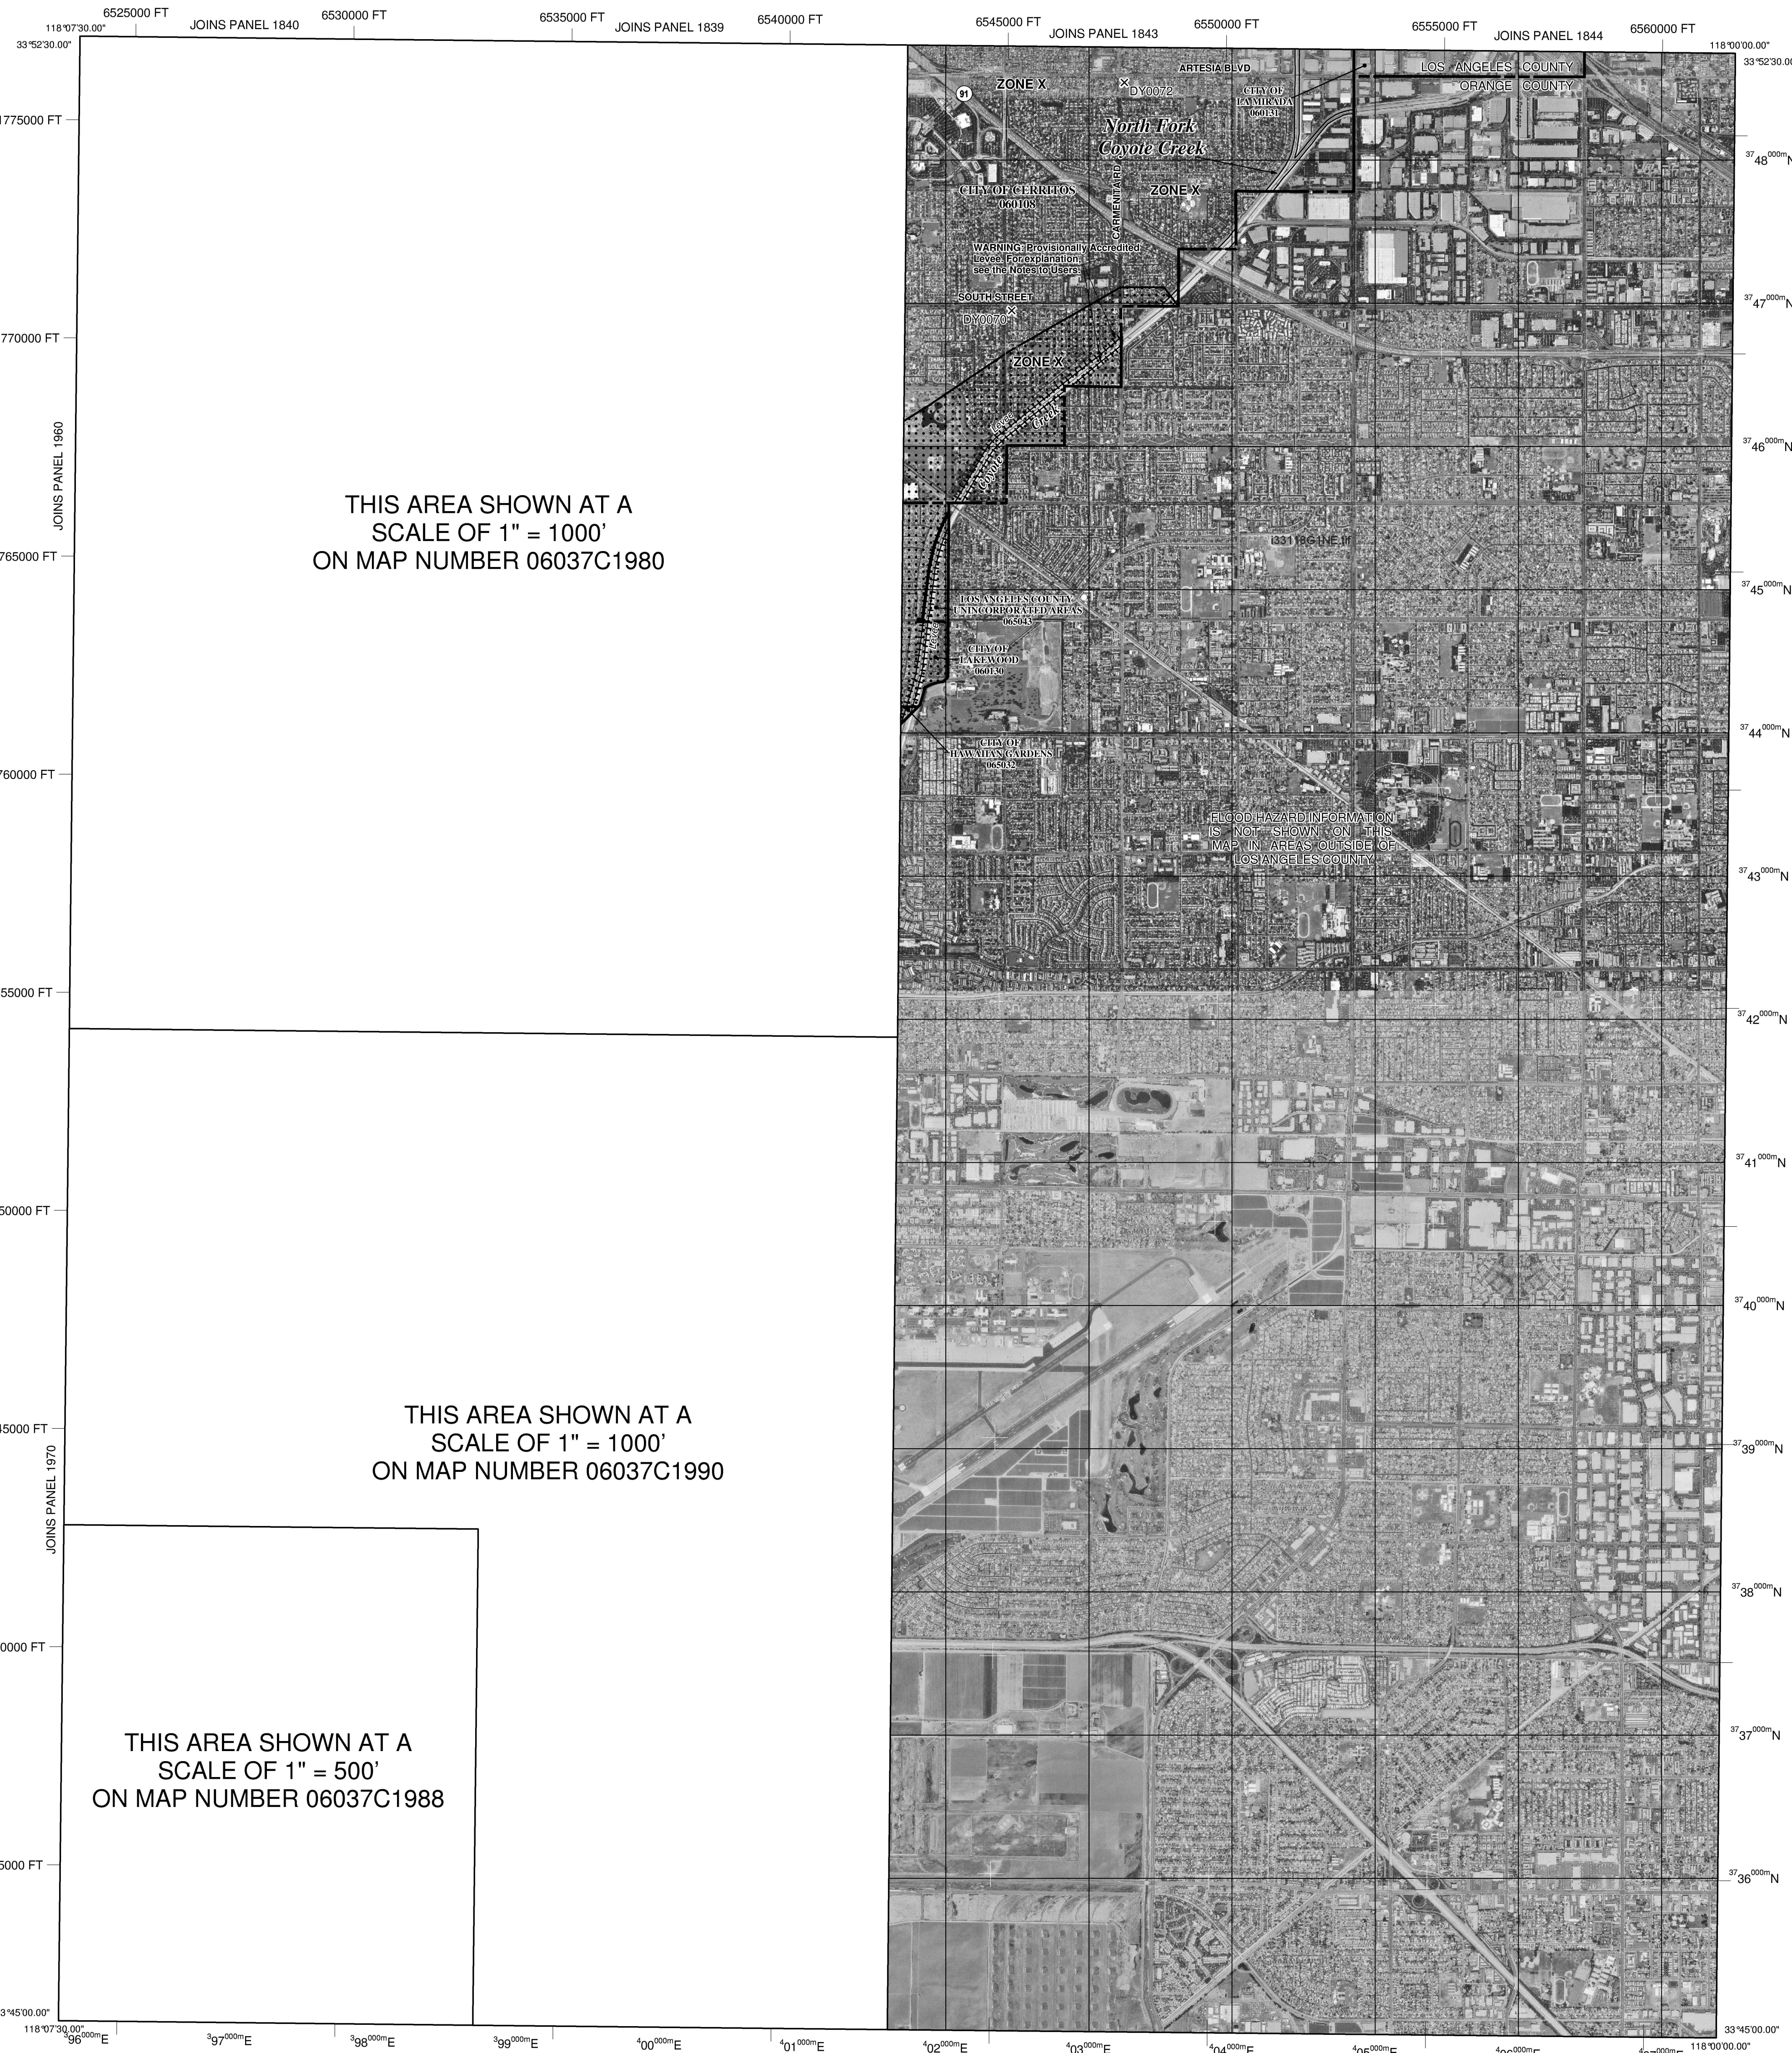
6525000 FT
JOINS PANEL 1840
6530000 FT
6535000 FT
JOINS PANEL 1839
6540000 FT
6545000 FT
JOINS PANEL 1843
6550000 FT
6555000 FT
JOINS PANEL 1844
6560000 FT

118°07'30.00"
33°52'30.00"
118°00'00.00"
33°52'30.00"

1775000 FT
1770000 FT
765000 FT
760000 FT
55000 FT
50000 FT
5000 FT
0000 FT
5000 FT

JOINS PANEL 1960
JOINS PANEL 1970

$^{37}48^{000m}$N
$^{37}47^{000m}$N
$^{37}46^{000m}$N
$^{37}45^{000m}$N
$^{37}44^{000m}$N
$^{37}43^{000m}$N
$^{37}42^{000m}$N
$^{37}41^{000m}$N
$^{37}40^{000m}$N
$^{37}39^{000m}$N
$^{37}38^{000m}$N
$^{37}37^{000m}$N
$^{37}36^{000m}$N

91
ZONE X
DY0072
ARTESIA BLVD
CITY OF LA MIRADA 060131
LOS ANGELES COUNTY
ORANGE COUNTY
North Fork Coyote Creek
CARMENITA RD
CITY OF CERRITOS 060108
ZONE X
WARNING: Provisionally Accredited Levee. For explanation, see the Notes to Users.
SOUTH STREET
DY0070
ZONE X
Coyote Creek
133118G LINE III
LOS ANGELES COUNTY UNINCORPORATED AREAS 065043
CITY OF LAKEWOOD 060130
CITY OF HAWAIIAN GARDENS 065032
FLOOD HAZARD INFORMATION IS NOT SHOWN ON THIS MAP IN AREAS OUTSIDE OF LOS ANGELES COUNTY

THIS AREA SHOWN AT A SCALE OF 1" = 1000' ON MAP NUMBER 06037C1980

THIS AREA SHOWN AT A SCALE OF 1" = 1000' ON MAP NUMBER 06037C1990

THIS AREA SHOWN AT A SCALE OF 1" = 500' ON MAP NUMBER 06037C1988

33°45'00.00"
118°07'30.00"
$^{3}96^{000m}$E
$^{3}97^{000m}$E
$^{3}98^{000m}$E
$^{3}99^{000m}$E
$^{4}00^{000m}$E
$^{4}01^{000m}$E
$^{4}02^{000m}$E
$^{4}03^{000m}$E
$^{4}04^{000m}$E
$^{4}05^{000m}$E
$^{4}06^{000m}$E
$^{4}07^{000m}$E
33°45'00.00"
118°00'00.00"